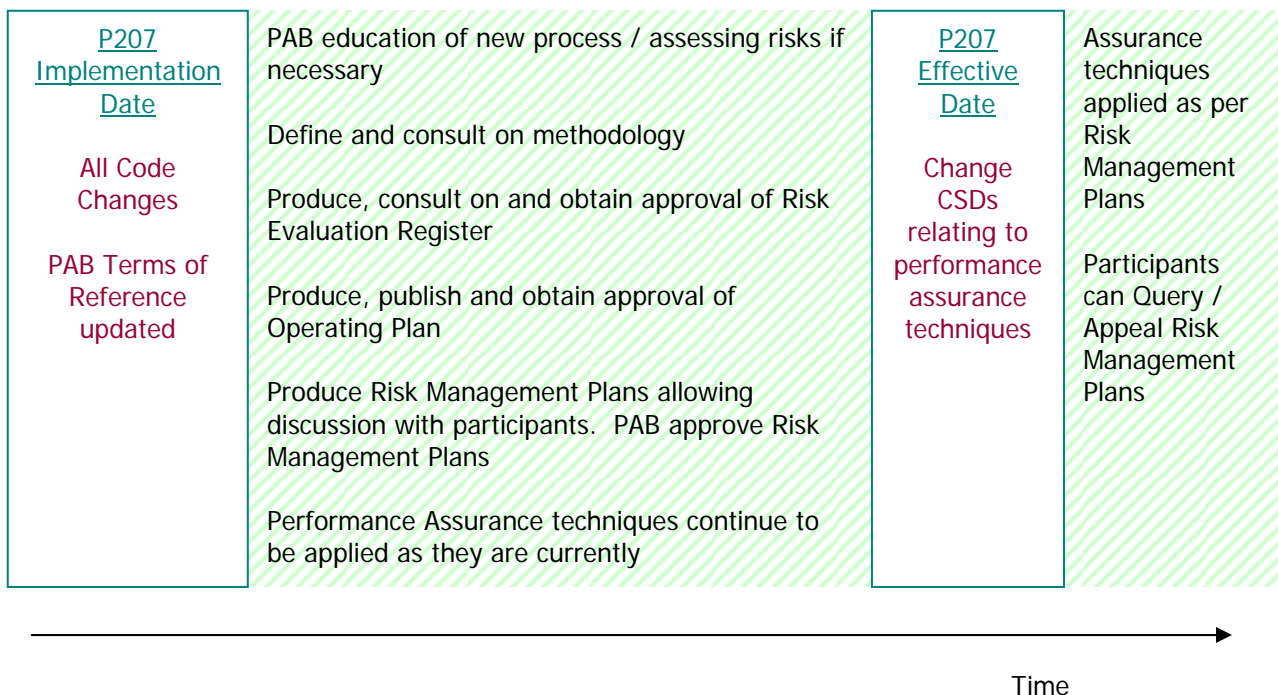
P207 Implementation Date

All Code Changes

PAB Terms of Reference updated

PAB education of new process / assessing risks if necessary

Define and consult on methodology

Produce, consult on and obtain approval of Risk Evaluation Register

Produce, publish and obtain approval of Operating Plan

Produce Risk Management Plans allowing discussion with participants. PAB approve Risk Management Plans

Performance Assurance techniques continue to be applied as they are currently

P207 Effective Date

Change CSDs relating to performance assurance techniques

Assurance techniques applied as per Risk Management Plans

Participants can Query / Appeal Risk Management Plans

Time